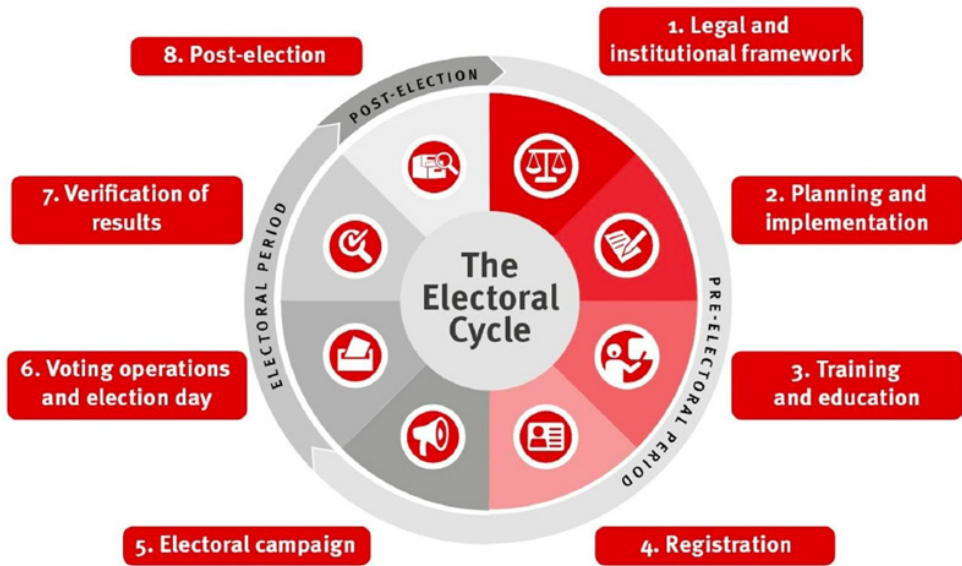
The Electoral Cycle

1. Legal and institutional framework

2. Planning and implementation

3. Training and education

4. Registration

5. Electoral campaign

6. Voting operations and election day

7. Verification of results

8. Post-election

POST-ELECTION

PRE-ELECTORAL PERIOD

ELECTORAL PERIOD